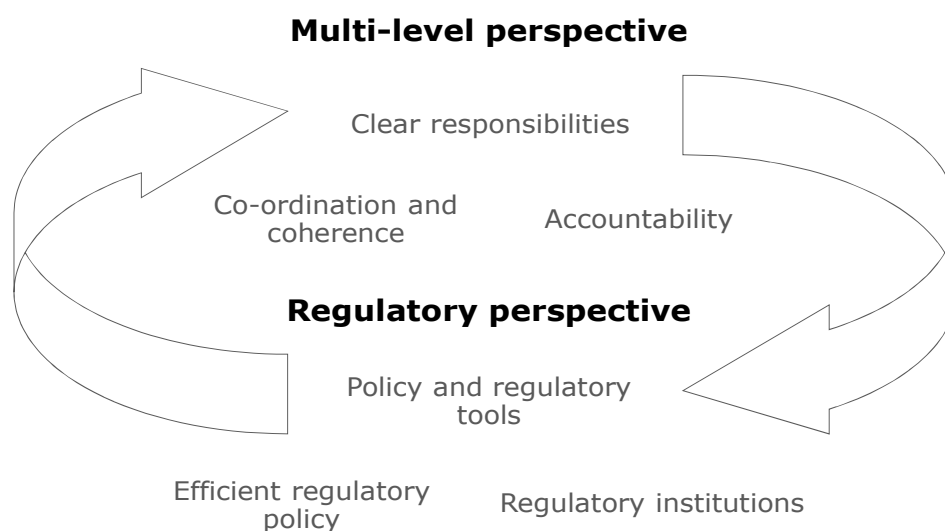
**Multi-level perspective**

Clear responsibilities

Co-ordination and coherence

Accountability

**Regulatory perspective**

Policy and regulatory tools

Efficient regulatory policy

Regulatory institutions